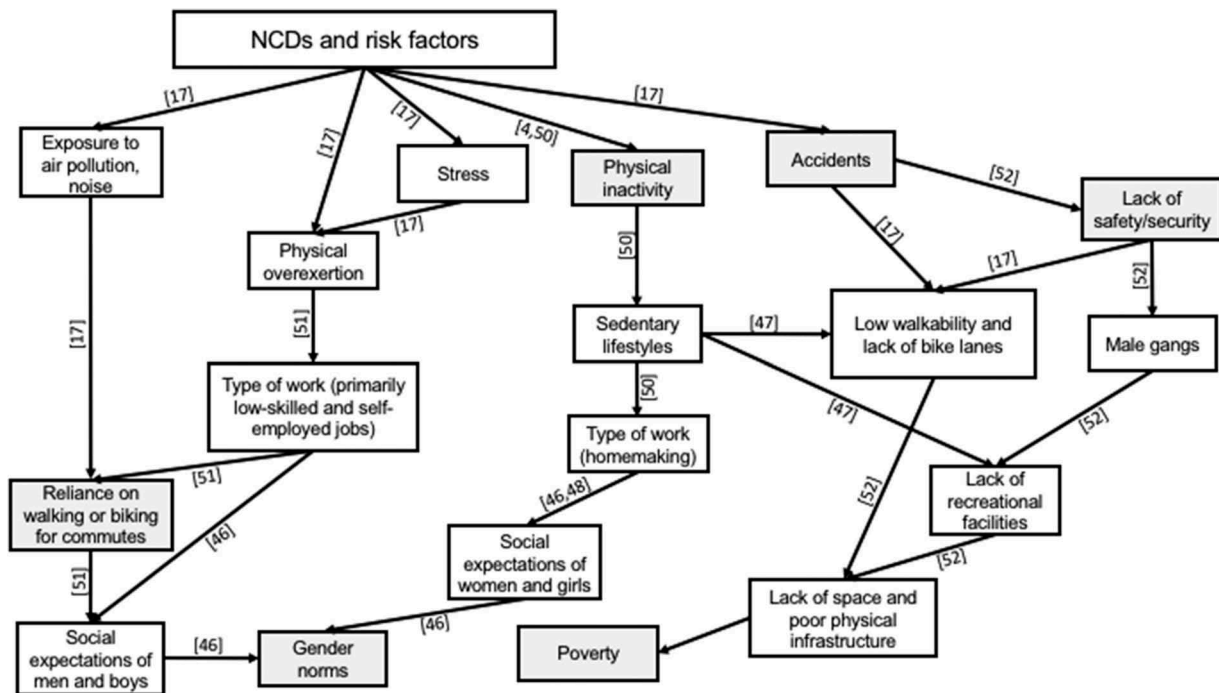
NCDs and risk factors

[17]

[17]

[17]

[4,50]

[17]

Exposure to air pollution, noise

Stress

Physical inactivity

Accidents

[52]

Lack of safety/security

[17]

Physical overexertion

[50]

[17]

[17]

[52]

[17]

[51]

Sedentary lifestyles

[47]

Low walkability and lack of bike lanes

Male gangs

Type of work (primarily low-skilled and self-employed jobs)

[50]

[47]

[52]

Type of work (homemaking)

[51]

Lack of recreational facilities

Reliance on walking or biking for commutes

[46,48]

[52]

[46]

[52]

Social expectations of women and girls

[51]

Lack of space and poor physical infrastructure

[46]

Social expectations of men and boys

[46]

Gender norms

Poverty